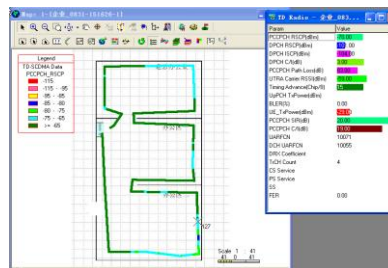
Map: 1-(企业_0831-151628-1)

Legend
TD-SCDMA Data
PCCPCH_RSCP
-115
-115 - -95
-95 - -85
-85 - -80
-80 - -75
-75 - -65
>= -65

Scale 1 : 41

TD Radio - 企业_083...

| Param | Value |
|---|---|
| PCCPCH RSCP(dBm) | -70.00 |
| DPCH RSCP(dBm) | -80.00 |
| DPCH ISCP(dBm) | -100.00 |
| DPCH C/I(dB) | 3.00 |
| PCCPCH Path Loss(dB) | 90.00 |
| UTRA Carrier RSSI(dBm) | -65.00 |
| Timing Advance(Chip/8) | 15 |
| UpPCH TxPower(dBm) | |
| BLER(%) | 0.00 |
| UE_TxPower(dBm) | -10.00 |
| PCCPCH SIR(dB) | 20.00 |
| PCCPCH C/I(dB) | 15.00 |
| UARFCN | 10071 |
| DCH UARFCN | 10055 |
| DRX Coefficient | |
| TrCH Count | 4 |
| CS Service | |
| PS Service | |
| SS | |
| FER | 0.00 |